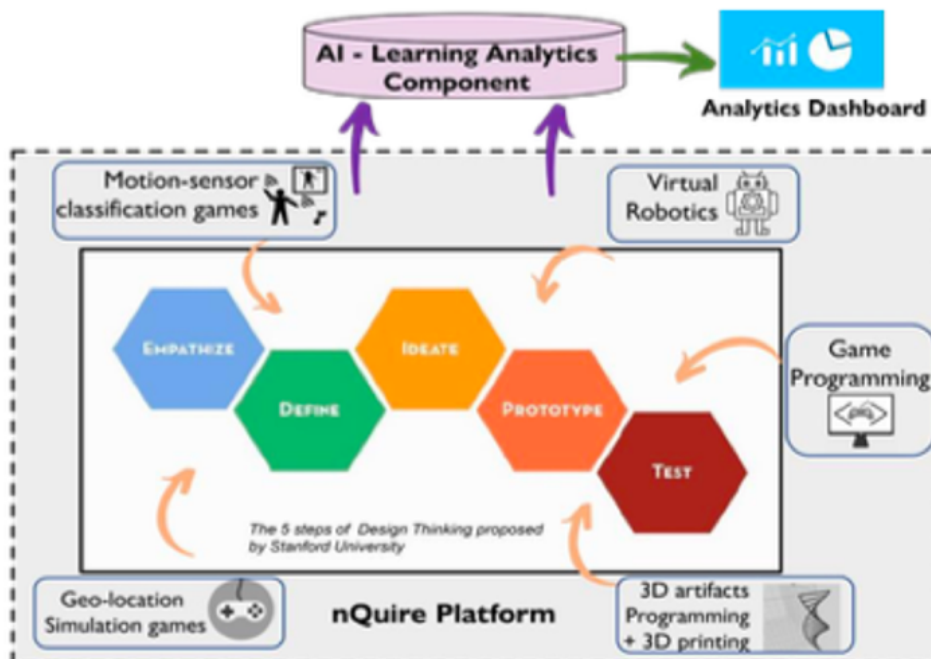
AI - Learning Analytics Component

Analytics Dashboard

Motion-sensor classification games

Virtual Robotics

EMPATHIZE

DEFINE

IDEATE

PROTOTYPE

TEST

Game Programming

The 5 steps of Design Thinking proposed by Stanford University

Geo-location Simulation games

nQuire Platform

3D artifacts Programming + 3D printing